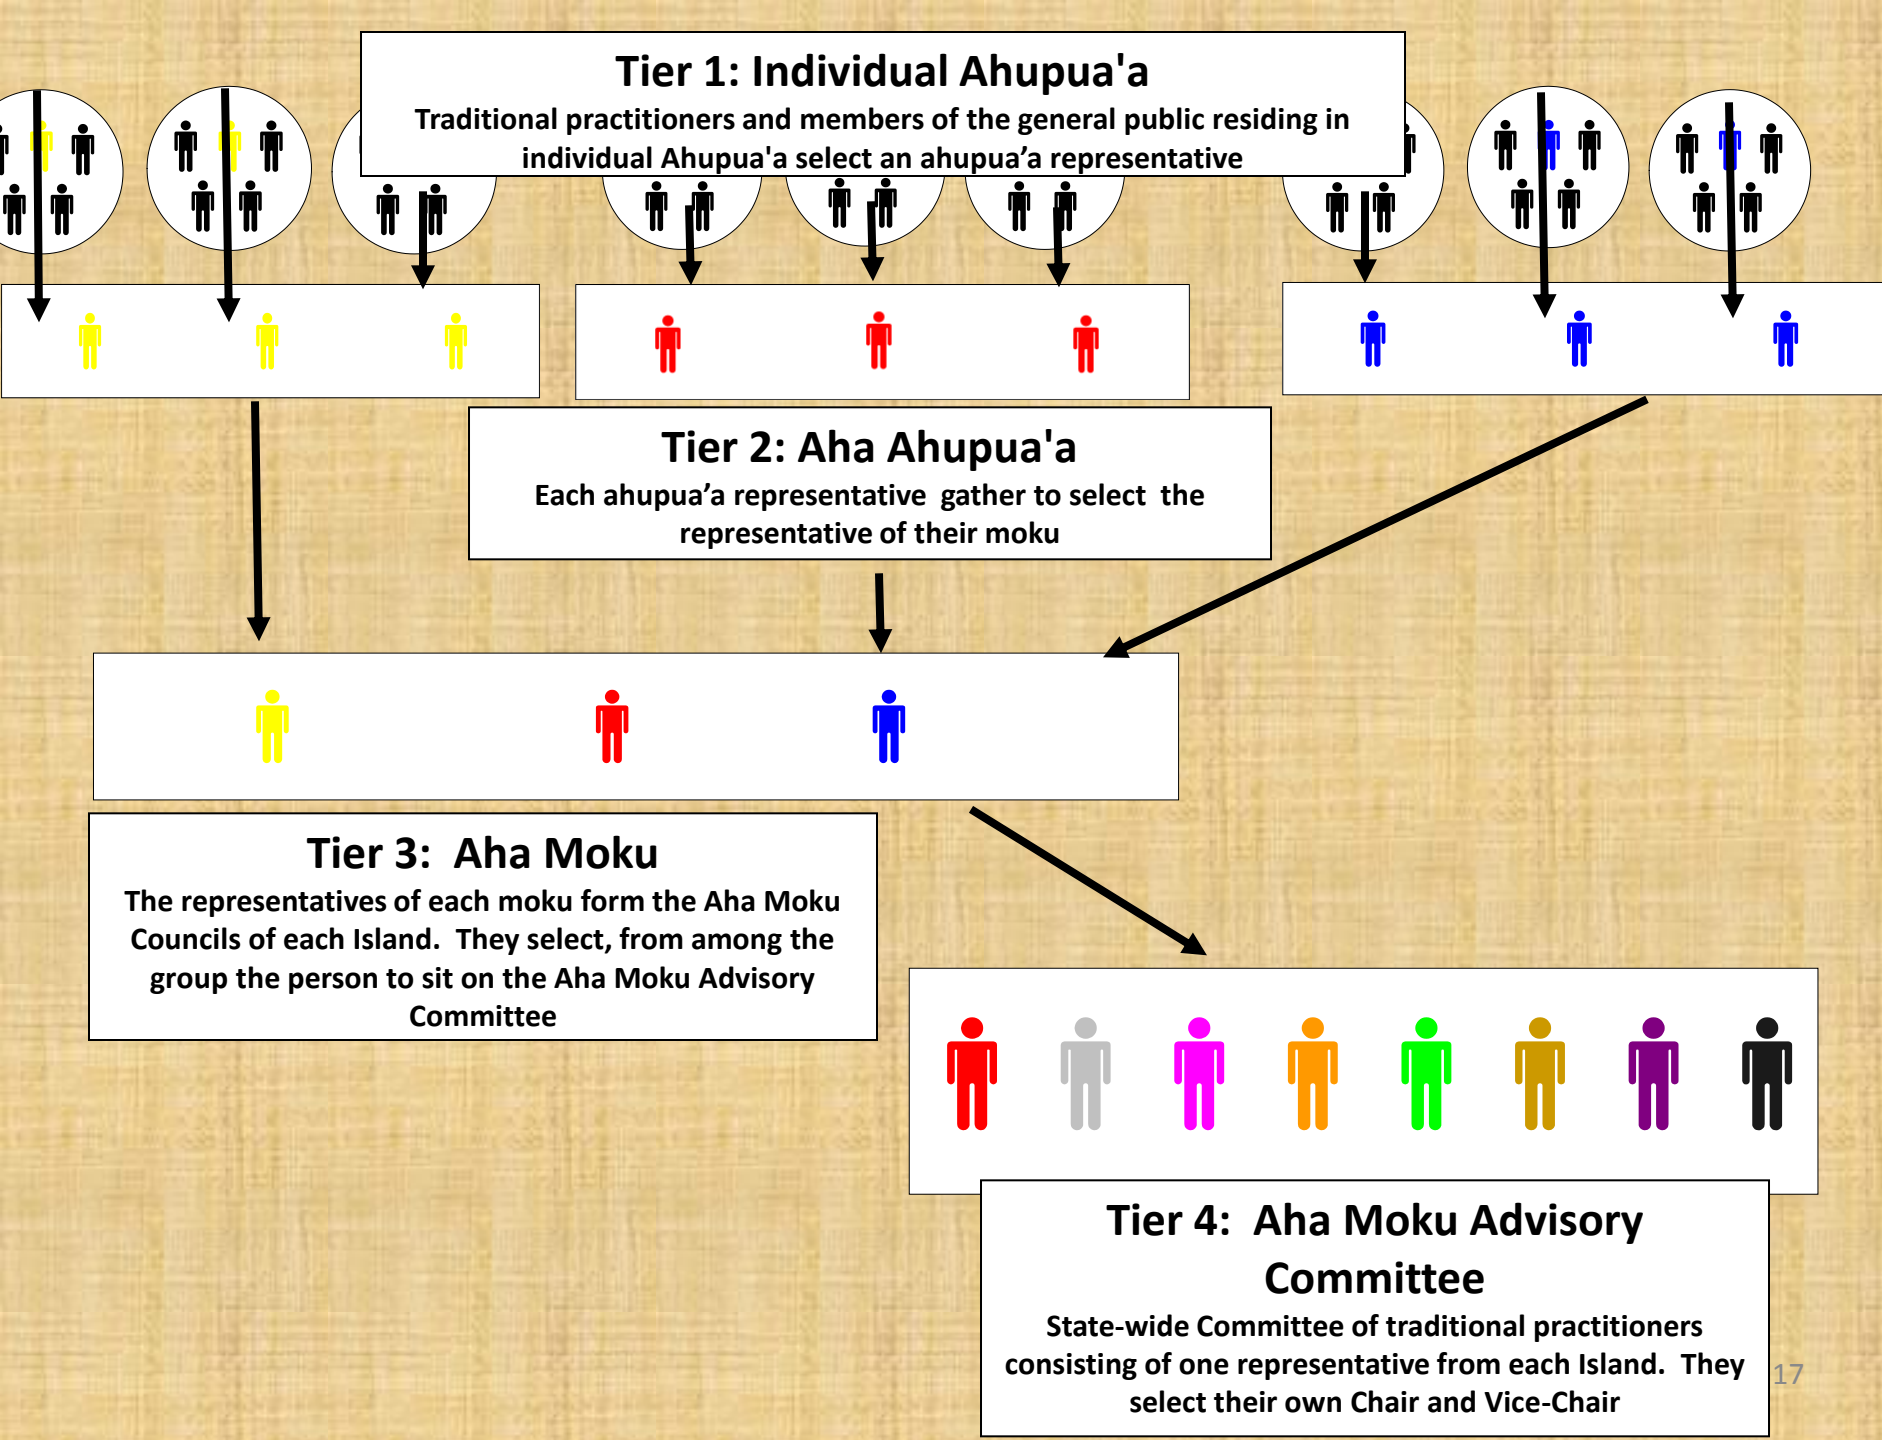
Tier 1: Individual Ahupua'a
Traditional practitioners and members of the general public residing in individual Ahupua'a select an ahupua'a representative

Tier 2: Aha Ahupua'a
Each ahupua'a representative gather to select the representative of their moku

Tier 3: Aha Moku
The representatives of each moku form the Aha Moku Councils of each Island. They select, from among the group the person to sit on the Aha Moku Advisory Committee

Tier 4: Aha Moku Advisory Committee
State-wide Committee of traditional practitioners consisting of one representative from each Island. They select their own Chair and Vice-Chair

17